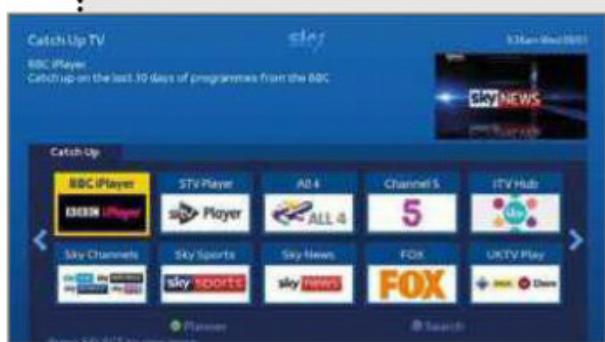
Catch Up TV
sky
9.38am Wed 09/01
BBC iPlayer
Catch up on the last 30 days of programmes from the BBC
sky NEWS
Catch Up
BBC iPlayer
BBC iPlayer
STV Player
STV Player
All 4
ALL 4
Channel 5
5
ITV Hub
Sky Channels
Sky Sports
sky sports
Sky News
sky news
FOX
FOX
UKTV Play
Dave
Planner
Search
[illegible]